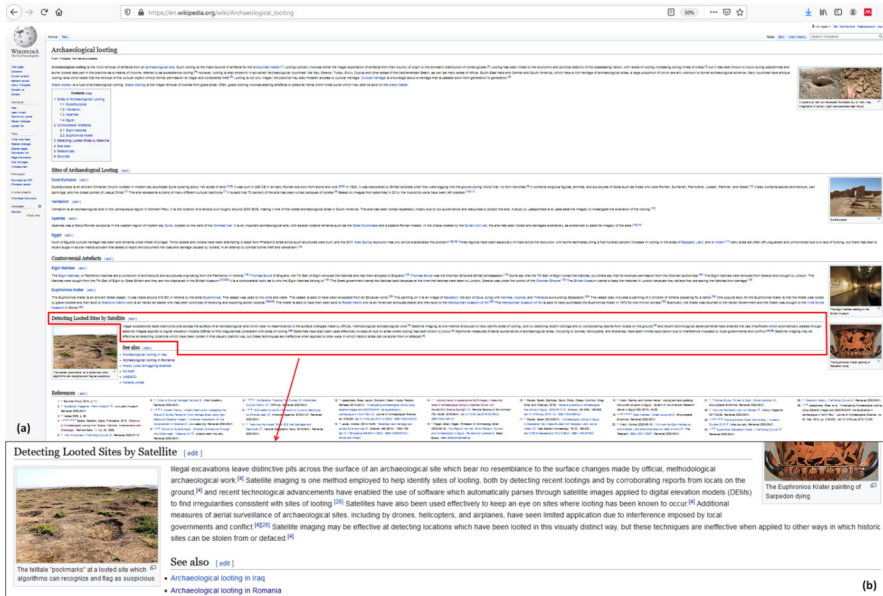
https://en.wikipedia.org/wiki/Archaeological_looting

Archaeological looting

(a)

Detecting Looted Sites by Satellite [ edit ]

Illegal excavations leave distinctive pits across the surface of an archaeological site which bear no resemblance to the surface changes made by official, methodological archaeological work.[4] Satellite imaging is one method employed to help identify sites of looting, both by detecting recent lootings and by corroborating reports from locals on the ground,[4] and recent technological advancements have enabled the use of software which automatically parses through satellite images applied to digital elevation models (DEMs) to find irregularities consistent with sites of looting.[25] Satellites have also been used effectively to keep an eye on sites where looting has been known to occur.[4] Additional measures of aerial surveillance of archaeological sites, including by drones, helicopters, and airplanes, have seen limited application due to interference imposed by local governments and conflict.[4][26] Satellite imaging may be effective at detecting locations which have been looted in this visually distinct way, but these techniques are ineffective when applied to other ways in which historic sites can be stolen from or defaced.[4]

The Euphronios Krater painting of Sarpedon dying

The telltale "pockmarks" at a looted site which algorithms can recognize and flag as suspicious

See also [ edit ]

• Archaeological looting in Iraq
• Archaeological looting in Romania

(b)